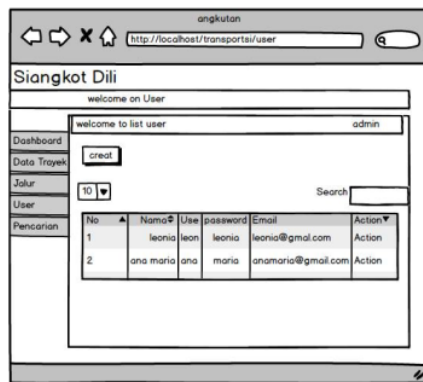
angkutan

http://localhost/transportsi/user

Siangkot Dili

welcome on User

welcome to list user

admin

Dashboard

Data Trayek

Jalur

User

Pencarian

creat

10

Search

| No | Nama | Use | password | Email | Action |
|---|---|---|---|---|---|
| 1 | leonia | leon | leonia | leonia@gmail.com | Action |
| 2 | ana maria | ana | maria | anamaria@gmail.com | Action |